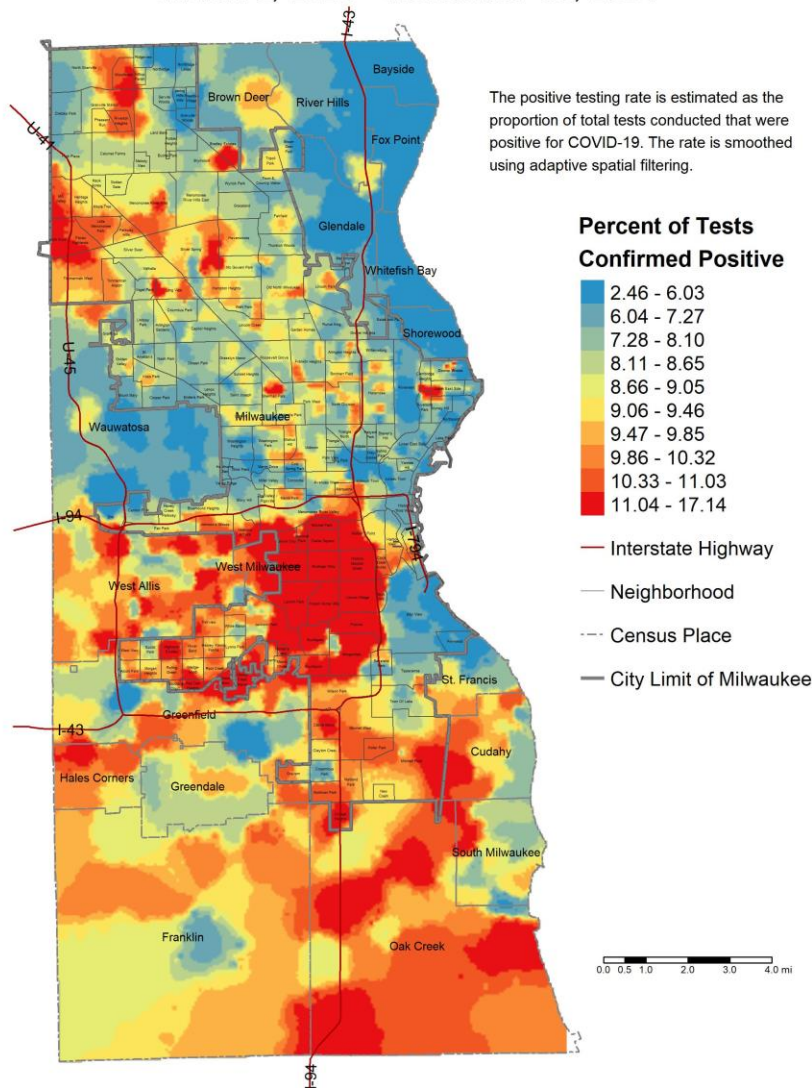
The positive testing rate is estimated as the proportion of total tests conducted that were positive for COVID-19. The rate is smoothed using adaptive spatial filtering.

Percent of Tests Confirmed Positive

2.46 - 6.03
6.04 - 7.27
7.28 - 8.10
8.11 - 8.65
8.66 - 9.05
9.06 - 9.46
9.47 - 9.85
9.86 - 10.32
10.33 - 11.03
11.04 - 17.14

Interstate Highway
Neighborhood
Census Place
City Limit of Milwaukee

0.0 0.5 1.0 2.0 3.0 4.0 mi

I-43
Bayside
Brown Deer
River Hills
Fox Point
U-41
Glendale
Whitefish Bay
Shorewood
U-45
Wauwatosa
Milwaukee
I-94
I-794
West Milwaukee
West Allis
St. Francis
Greenfield
I-43
Cudahy
Hales Corners
Greendale
South Milwaukee
Franklin
Oak Creek
I-94